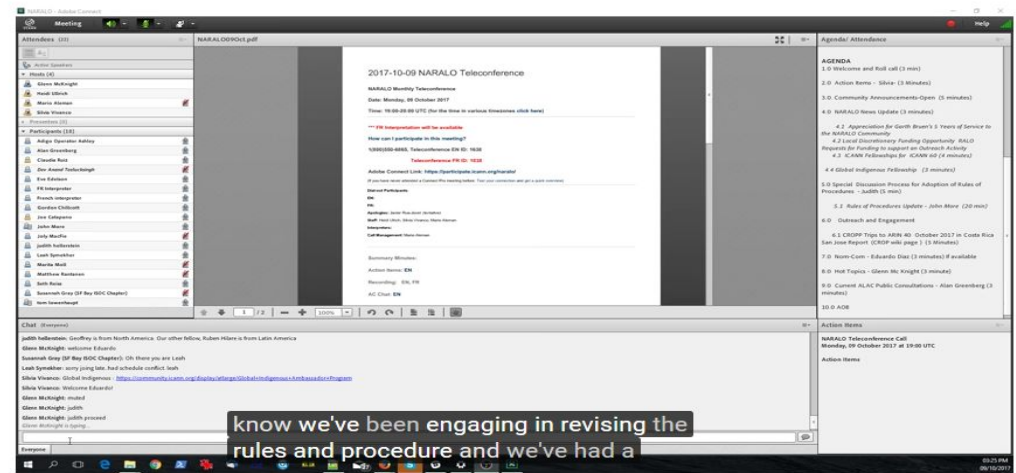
NARALO - Adobe Connect

Meeting

Help

Attendees (23)

Active Speakers

Hosts (4)

Glenn McKnight

Heidi Ullrich

Mario Aleman

Silvia Vivanco

Presenters (0)

Participants (18)

Adigo Operator Ashley

Alan Greenberg

Claudia Ruiz

Dev Anand Teelucksingh

Eve Edelson

FR Interpreter

French interpreter

Gordon Chillcott

Joe Catapano

John More

Judy MacFie

judith hellerstein

Leah Symekher

Marita Moll

Matthew Rantanen

Seth Reiss

Susannah Gray (SF Bay ISOC Chapter)

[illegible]

NARALO09Oct.pdf

2017-10-09 NARALO Teleconference

NARALO Monthly Teleconference

Date: Monday, 09 October 2017

Time: 19:00-20:00 UTC (for the time in various timezones click here)

*** FR Interpretation will be available

How can I participate in this meeting?

1(800)550-6865, Teleconference EN ID: 1630

Teleconference FR ID: 1638

Adobe Connect Link: https://participate.icann.org/naralo/

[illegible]

Summary Minutes:

Action Items: EN

Recording: EN, FR

AC Chat: EN

1 / 2

100%

Agenda/ Attendence

AGENDA

1.0 Welcome and Roll call (3 min)

2.0 Action Items - Silvia- (3 Minutes)

3.0 Community Announcements-Open (5 minutes)

4.0 NARALO News Update (3 minutes)

4.1 Appreciation for Garth Bruen's 5 Years of Service to the NARALO Community

4.2 Local Discretionary Funding Opportunity RALO Requests for Funding to support an Outreach Activity

4.3 ICANN Fellowships for ICANN 60 (4 minutes)

4.4 Global Indigenous Fellowship (3 minutes)

5.0 Special Discussion Process for Adoption of Rules of Procedures - Judith (5 min)

5.1 Rules of Procedures Update - John More (20 min)

6.0 Outreach and Engagement

6.1 CROPP Trips to ARIN 40 October 2017 in Costa Rica San Jose Report (CROP wiki page ) (5 Minutes)

7.0 Nom-Com - Eduardo Diaz (3 minutes) if available

8.0 Hot Topics - Glenn Mc Knight (3 minute)

9.0 Current ALAC Public Consultations - Alan Greenberg (3 minutes)

10.0 AOB

Chat (Everyone)

judith hellerstein: Geoffrey is from North America. Our other fellow, Ruben Hilare is from Latin America

Glenn McKnight: welcome Eduardo

Susannah Gray (SF Bay ISOC Chapter): Oh there you are Leah

Leah Symekher: sorry joing late. had schedule conflict. leah

Silvia Vivanco: Global Indigenous - https://community.icann.org/display/atlarge/Global+Indigenous+Ambassador+Program

Silvia Vivanco: Welcome Eduardo!

Glenn McKnight: muted

Glenn McKnight: judith

Glenn McKnight: judith proceed

Glenn McKnight is typing...

Everyone

Action Items

NARALO Teleconference Call
Monday, 09 October 2017 at 19:00 UTC

Action Items

know we've been engaging in revising the rules and procedure and we've had a

03:25 PM
09/10/2017